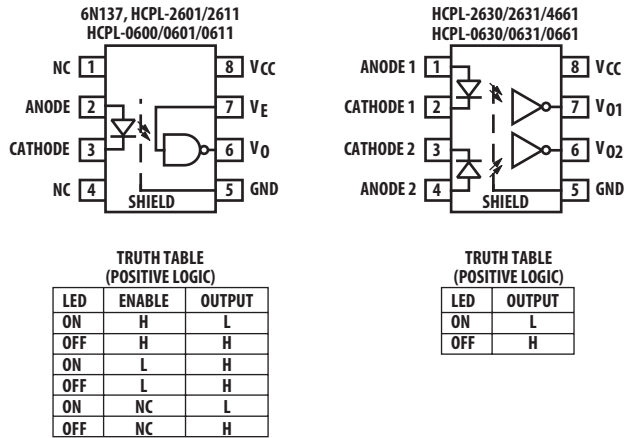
6N137, HCPL-2601/2611
HCPL-0600/0601/0611

NC 1
ANODE 2
CATHODE 3
NC 4
8 $V_{CC}$
7 $V_E$
6 $V_O$
5 GND
SHIELD

HCPL-2630/2631/4661
HCPL-0630/0631/0661

ANODE 1 1
CATHODE 1 2
CATHODE 2 3
ANODE 2 4
8 $V_{CC}$
7 $V_{O1}$
6 $V_{O2}$
5 GND
SHIELD

TRUTH TABLE
(POSITIVE LOGIC)

| LED | ENABLE | OUTPUT |
|---|---|---|
| ON | H | L |
| OFF | H | H |
| ON | L | H |
| OFF | L | H |
| ON | NC | L |
| OFF | NC | H |

TRUTH TABLE
(POSITIVE LOGIC)

| LED | OUTPUT |
|---|---|
| ON | L |
| OFF | H |